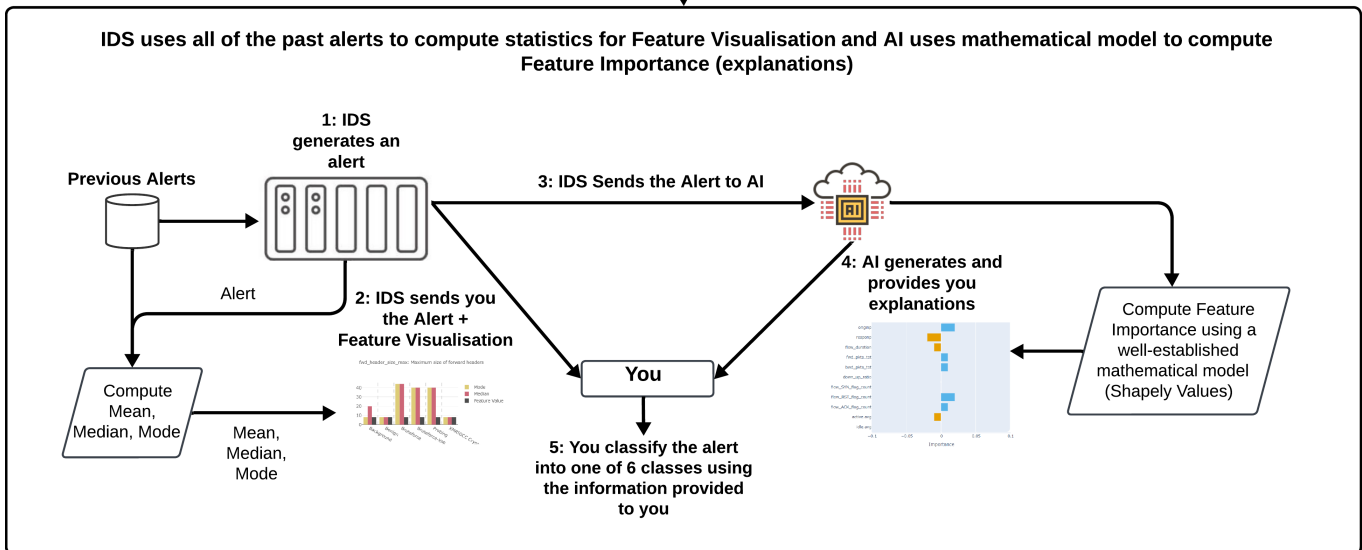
IDS uses all of the past alerts to compute statistics for Feature Visualisation and AI uses mathematical model to compute Feature Importance (explanations)

Previous Alerts

1: IDS generates an alert

3: IDS Sends the Alert to AI

AI

Alert

2: IDS sends you the Alert + Feature Visualisation

4: AI generates and provides you explanations

Compute Feature Importance using a well-established mathematical model (Shapely Values)

Compute Mean, Median, Mode

fwd_header_size_max: Maximum size of forward headers

Mode
Median
Feature Value

40
30
20
10
0

Background
Benign
Bruteforce
Bruteforce-XML
Probing
XMRIGCC CryptoMiner

You

Mean, Median, Mode

5: You classify the alert into one of 6 classes using the information provided to you

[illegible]
flow_duration
fwd_pkts_tot
bwd_pkts_tot
down_up_ratio
flow_SYN_flag_count
flow_RST_flag_count
flow_ACK_flag_count
active.avg
idle.avg

-0.1
-0.05
0
0.05
0.1
Importance